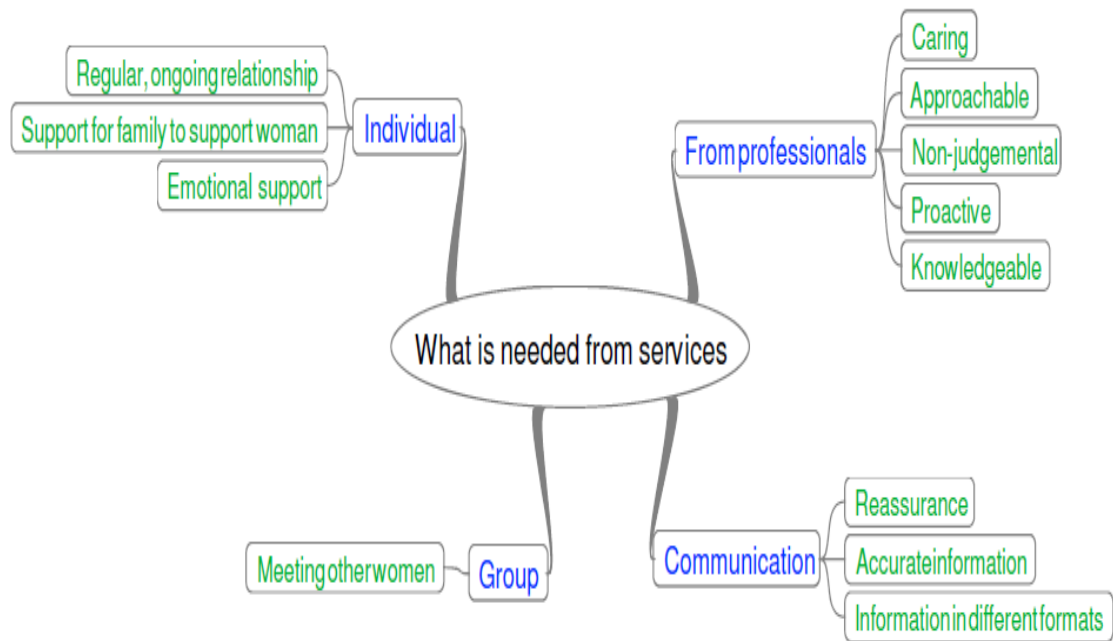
What is needed from services

Individual
Regular, ongoing relationship
Support for family to support woman
Emotional support

From professionals
Caring
Approachable
Non-judgemental
Proactive
Knowledgeable

Group
Meeting other women

Communication
Reassurance
Accurate information
Information in different formats